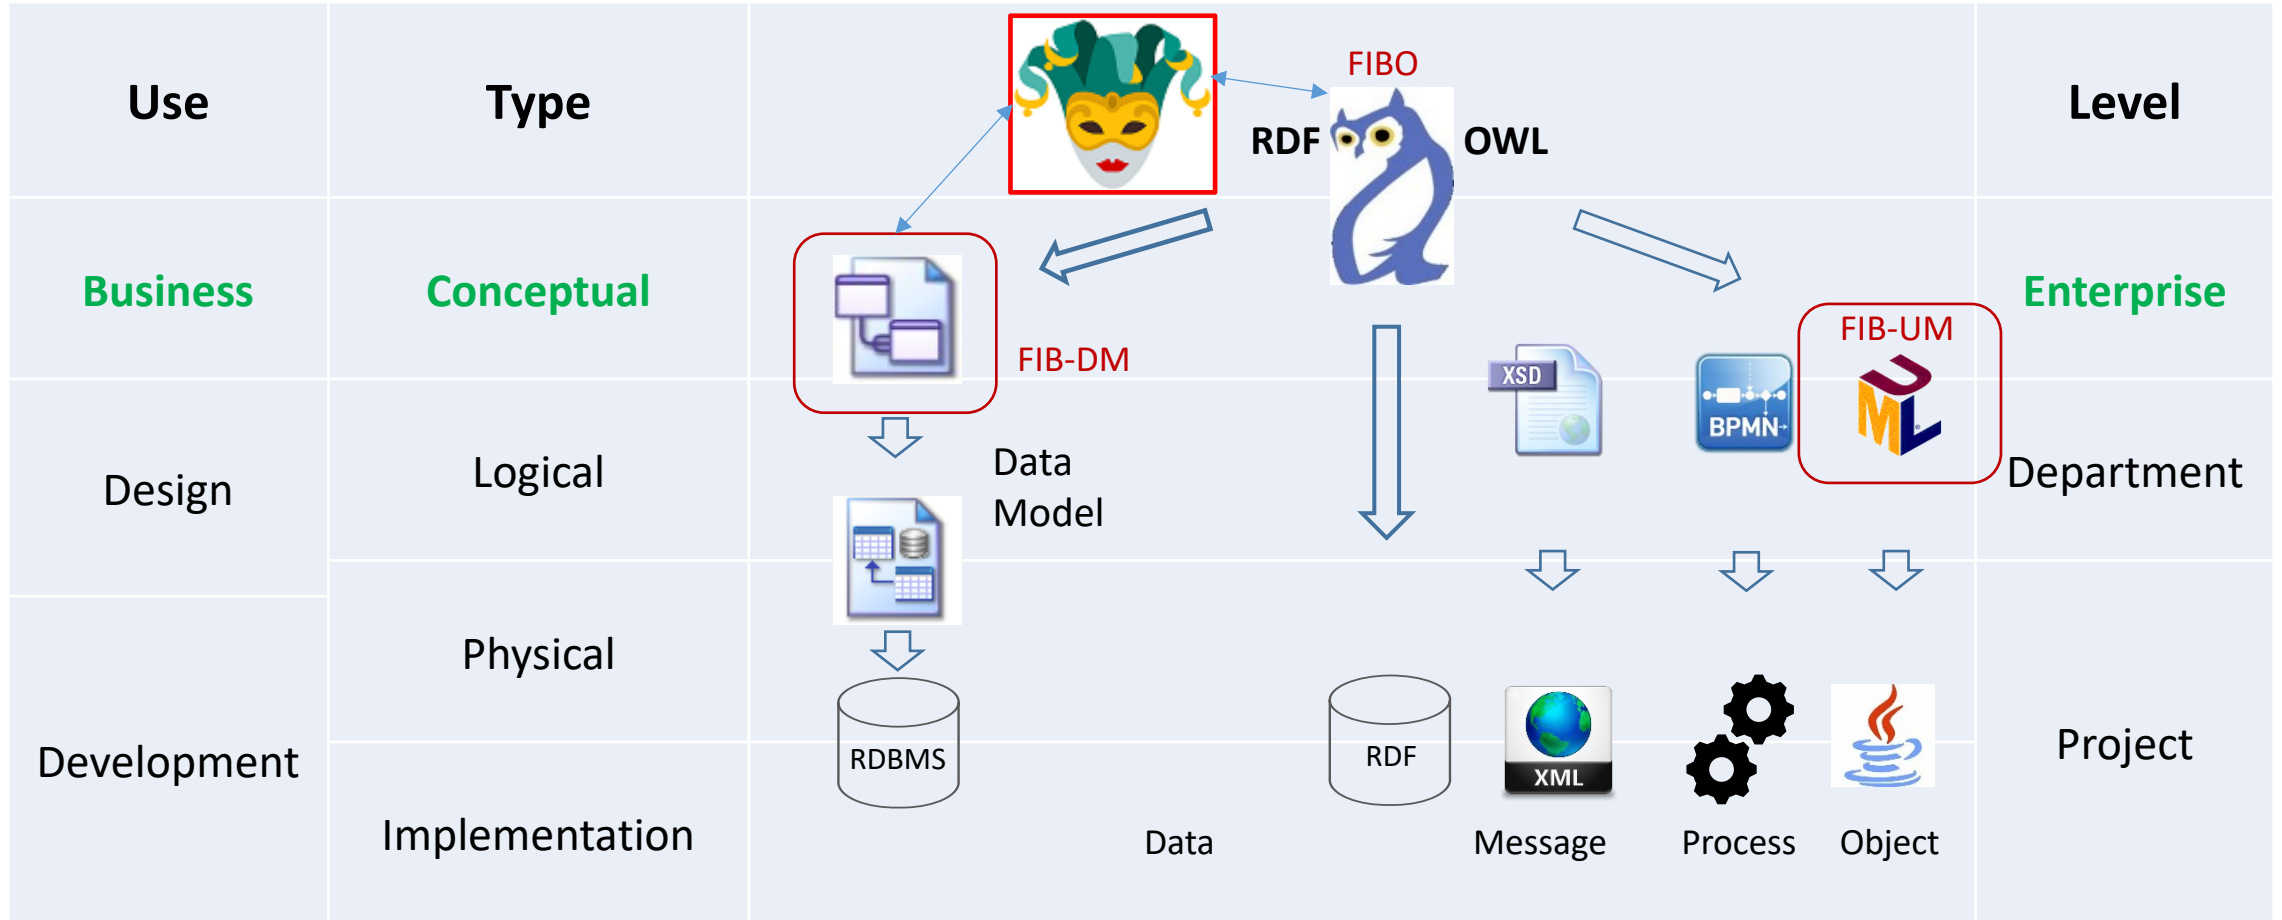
Use

Type

FIBO

RDF

OWL

Level

Business

Conceptual

FIB-DM

Enterprise

FIB-UM

XSD

BPMN

Design

Logical

Data Model

Department

Development

Physical

RDBMS

RDF

XML

Project

Implementation

Data

Message

Process

Object